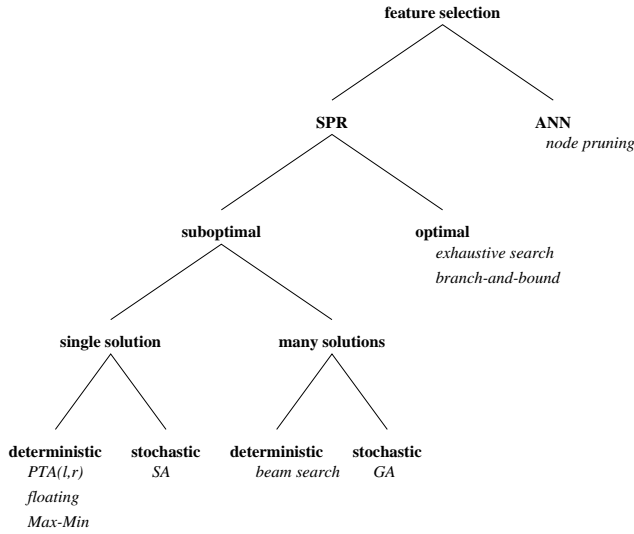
feature selection

SPR

ANN
node pruning

suboptimal

optimal
exhaustive search
branch-and-bound

single solution

many solutions

deterministic
PTA(l,r)
floating
Max-Min

stochastic
SA

deterministic
beam search

stochastic
GA